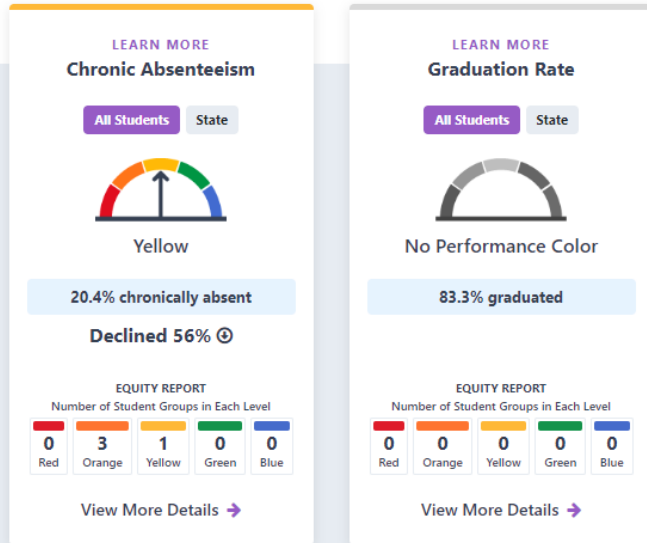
LEARN MORE
Chronic Absenteeism

All Students State

Yellow

20.4% chronically absent

Declined 56%

EQUITY REPORT
Number of Student Groups in Each Level

| 0 | 3 | 1 | 0 | 0 |
|---|---|---|---|---|
| Red | Orange | Yellow | Green | Blue |

View More Details

LEARN MORE
Graduation Rate

All Students State

No Performance Color

83.3% graduated

EQUITY REPORT
Number of Student Groups in Each Level

| 0 | 0 | 0 | 0 | 0 |
|---|---|---|---|---|
| Red | Orange | Yellow | Green | Blue |

View More Details